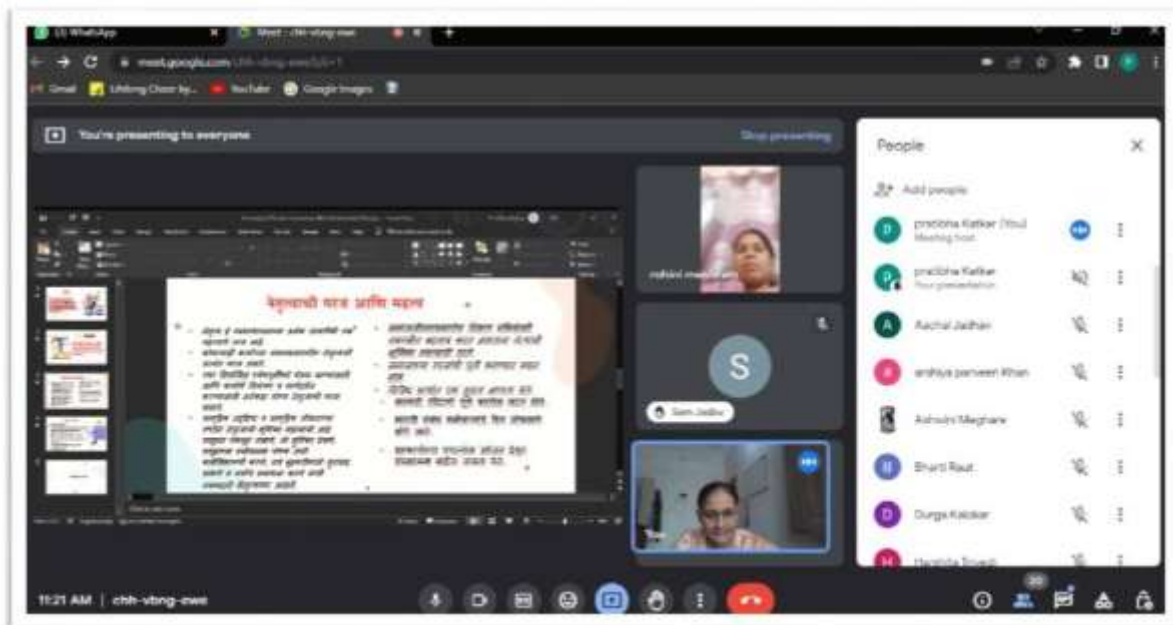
(3) WhatsApp
Meet - chh-vbng-ewe
meet.google.com/chh-vbng-ewe
Gmail
Lifelong Choice by...
YouTube
Google Images

You're presenting to everyone
Stop presenting

वेतूच्याची गरज आणि महत्त्व

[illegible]

Sam Jadhav

People
Add people
pratibha Katkar (You)
Meeting host
pratibha Katkar
Your presentation
Aachal Jadhav
arshiya parveen Khan
Ashwini Meghare
Bharti Raut
Durga Kalokar
Harshita Trivedi

11:21 AM | chh-vbng-ewe
20